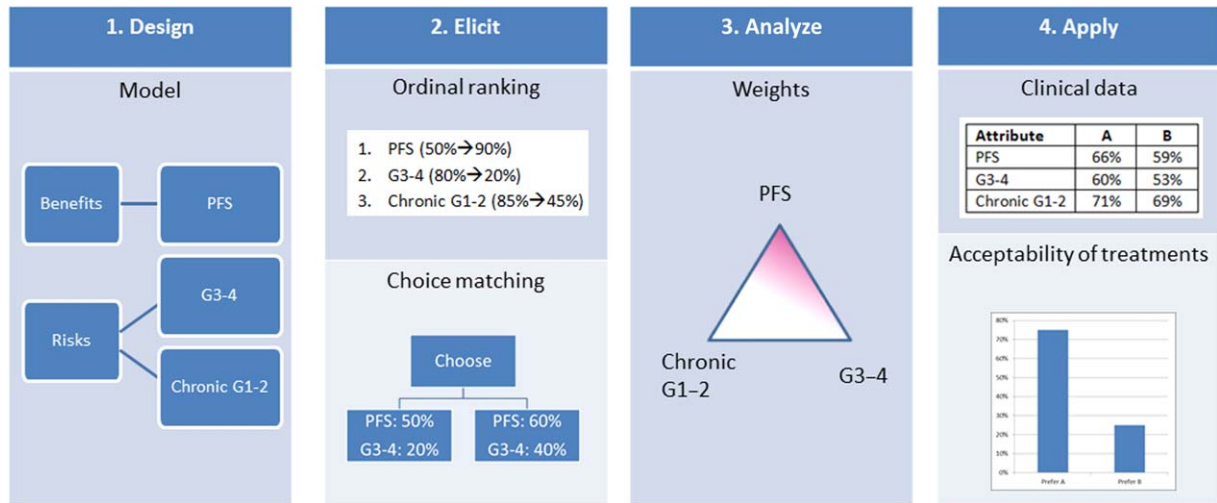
1. Design

Model

Benefits

PFS

Risks

G3-4

Chronic G1-2

2. Elicit

Ordinal ranking

1. PFS (50%→90%)
2. G3-4 (80%→20%)
3. Chronic G1-2 (85%→45%)

Choice matching

Choose

PFS: 50%
G3-4: 20%

PFS: 60%
G3-4: 40%

3. Analyze

Weights

PFS

Chronic G1–2

G3–4

4. Apply

Clinical data

| Attribute | A | B |
|---|---|---|
| PFS | 66% | 59% |
| G3-4 | 60% | 53% |
| Chronic G1-2 | 71% | 69% |

Acceptability of treatments

80%
70%
60%
50%
40%
30%
20%
10%
0%

Prefer A

Prefer B